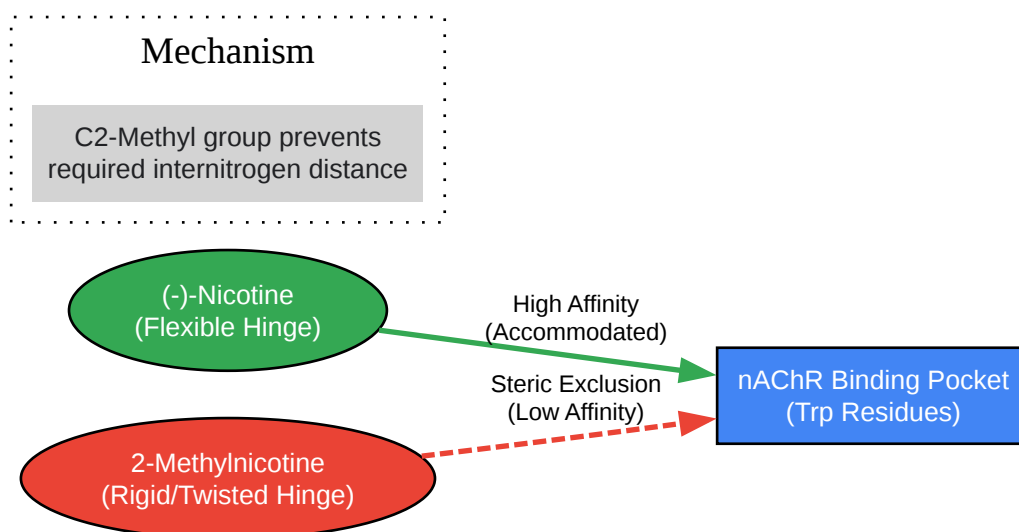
Mechanism

C2-Methyl group prevents required internitrogen distance

(-)-Nicotine
(Flexible Hinge)

High Affinity
(Accommodated)

Steric Exclusion
(Low Affinity)

nAChR Binding Pocket
(Trp Residues)

2-Methylnicotine
(Rigid/Twisted Hinge)